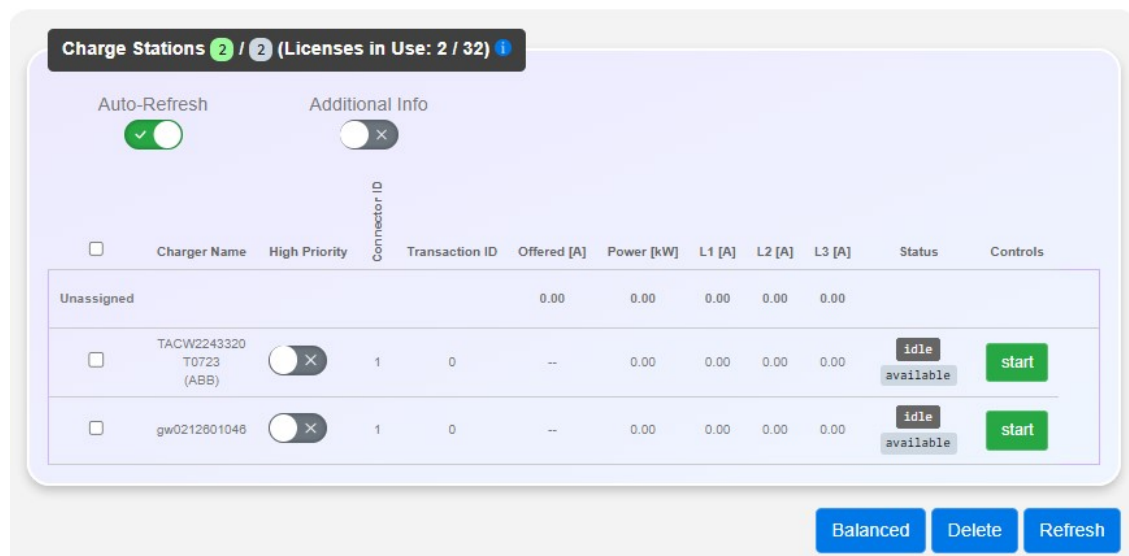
Charge Stations 2 / 2 (Licenses in Use: 2 / 32)

Auto-Refresh

Additional Info

| | Charger Name | High Priority | Connector ID | Transaction ID | Offered [A] | Power [kW] | L1 [A] | L2 [A] | L3 [A] | Status | Controls |
|---|---|---|---|---|---|---|---|---|---|---|---|
| Unassigned | | | | | 0.00 | 0.00 | 0.00 | 0.00 | 0.00 | | |
| | TACW2243320T0723 (ABB) | | 1 | 0 | -- | 0.00 | 0.00 | 0.00 | 0.00 | idle available | start |
| | gw0212601046 | | 1 | 0 | -- | 0.00 | 0.00 | 0.00 | 0.00 | idle available | start |

Balanced Delete Refresh